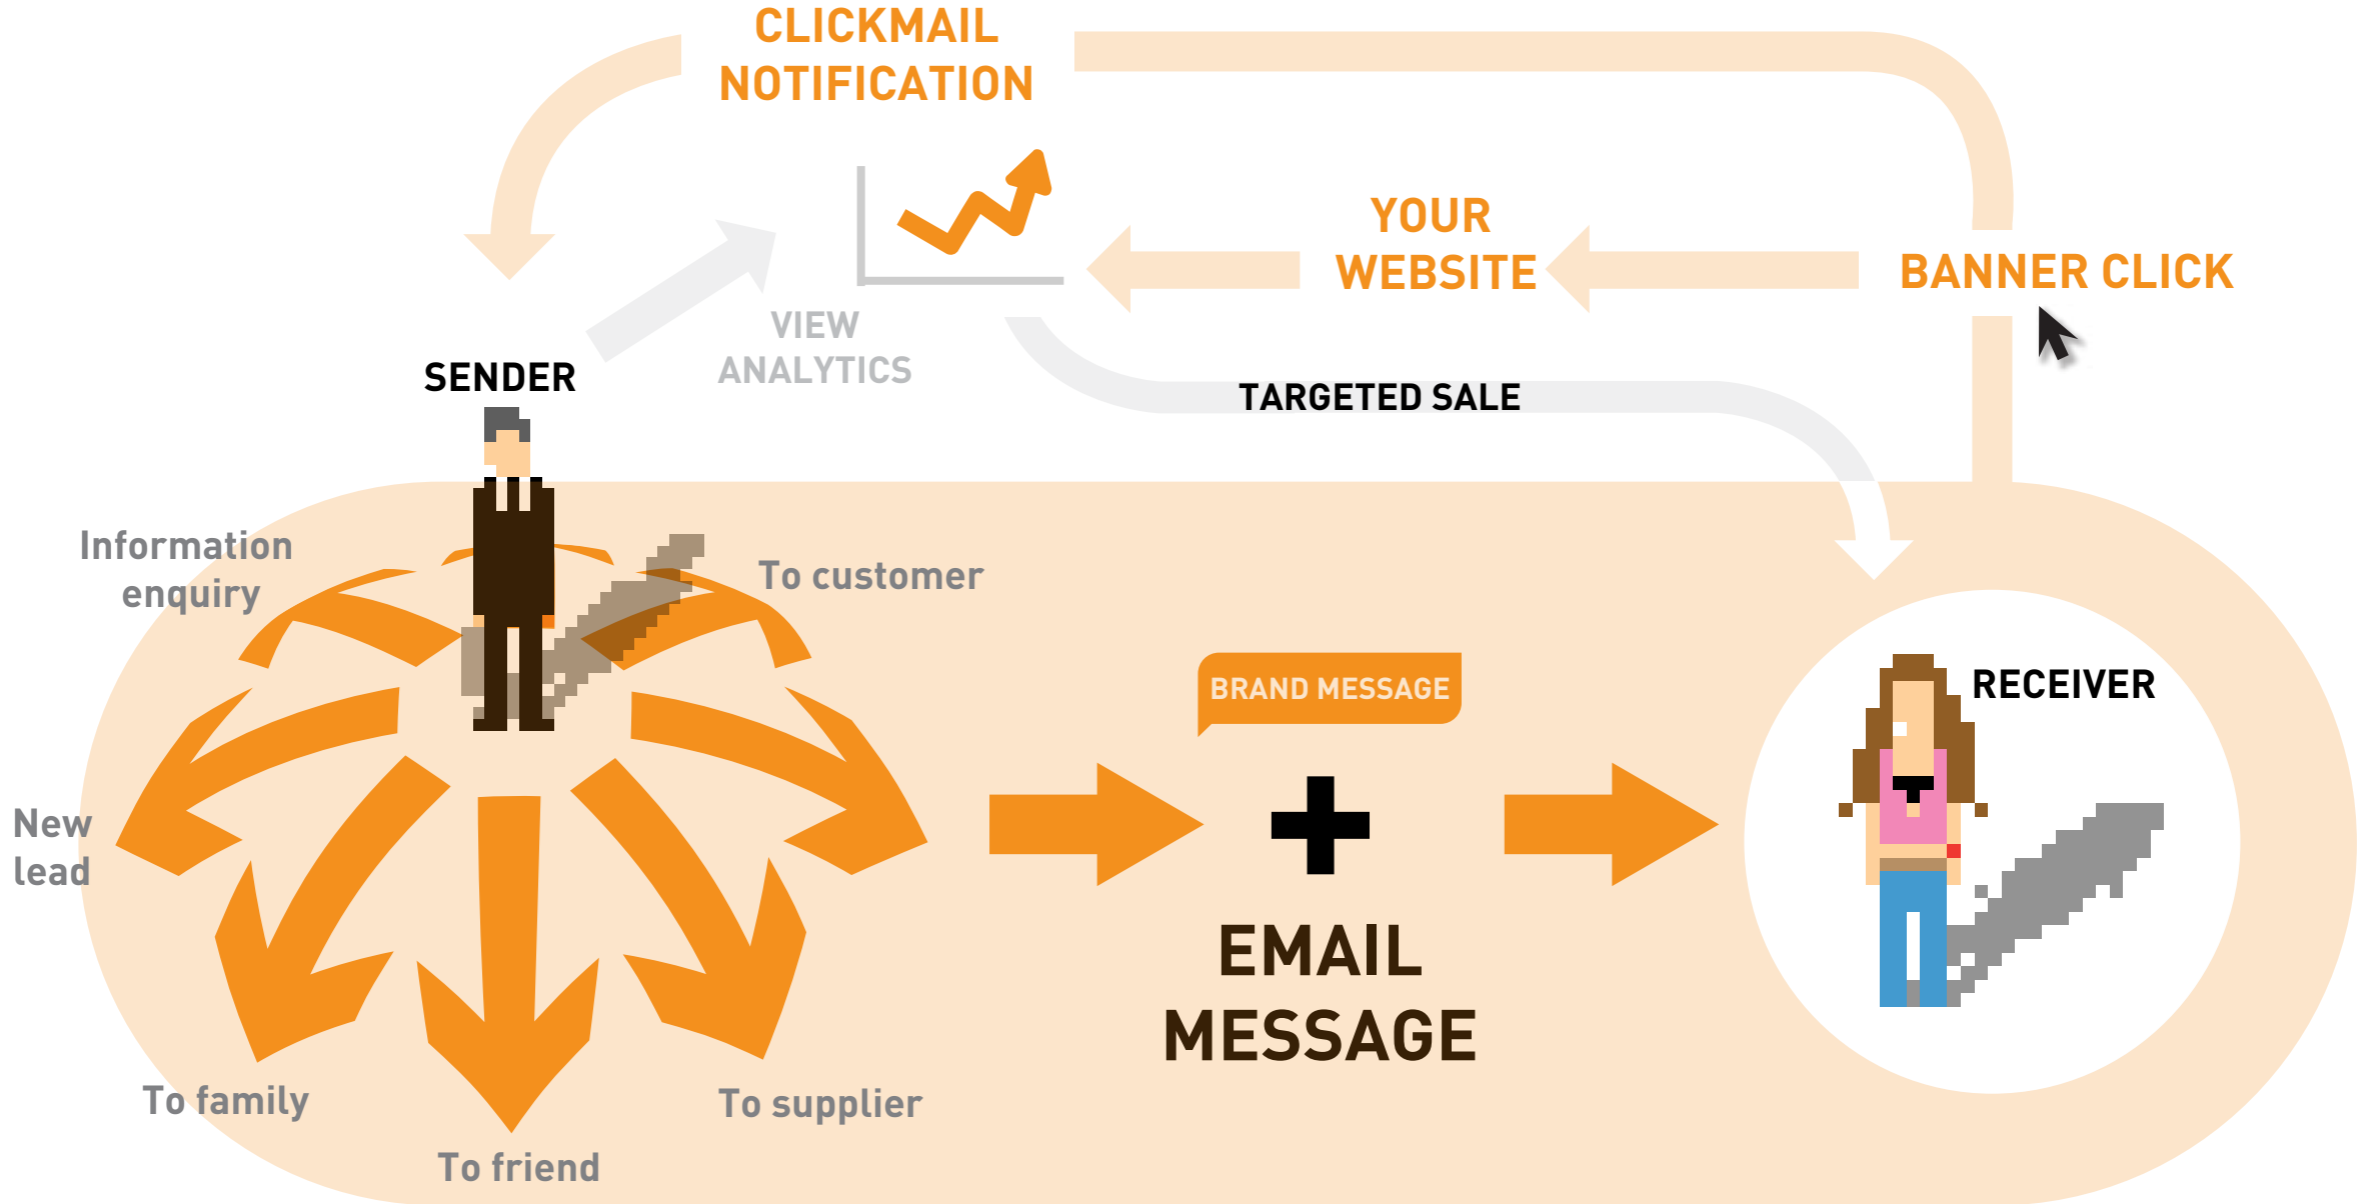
CLICKMAIL NOTIFICATION

YOUR WEBSITE

BANNER CLICK

VIEW ANALYTICS

SENDER

TARGETED SALE

Information enquiry

To customer

New lead

To family

To friend

To supplier

BRAND MESSAGE

EMAIL MESSAGE

RECEIVER